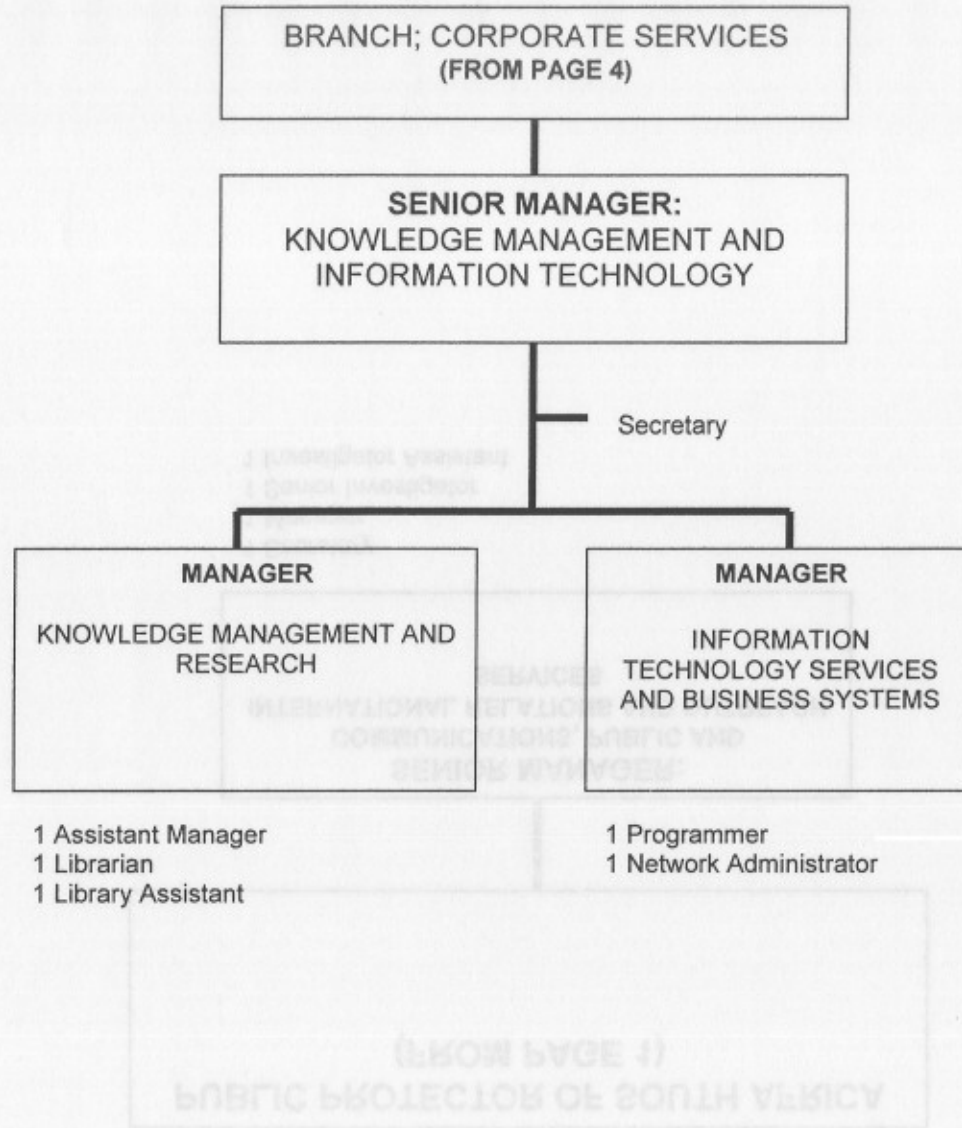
BRANCH; CORPORATE SERVICES
(FROM PAGE 4)

SENIOR MANAGER:
KNOWLEDGE MANAGEMENT AND INFORMATION TECHNOLOGY

Secretary

MANAGER

KNOWLEDGE MANAGEMENT AND RESEARCH

MANAGER

INFORMATION TECHNOLOGY SERVICES AND BUSINESS SYSTEMS

1 Assistant Manager
1 Librarian
1 Library Assistant

1 Programmer
1 Network Administrator